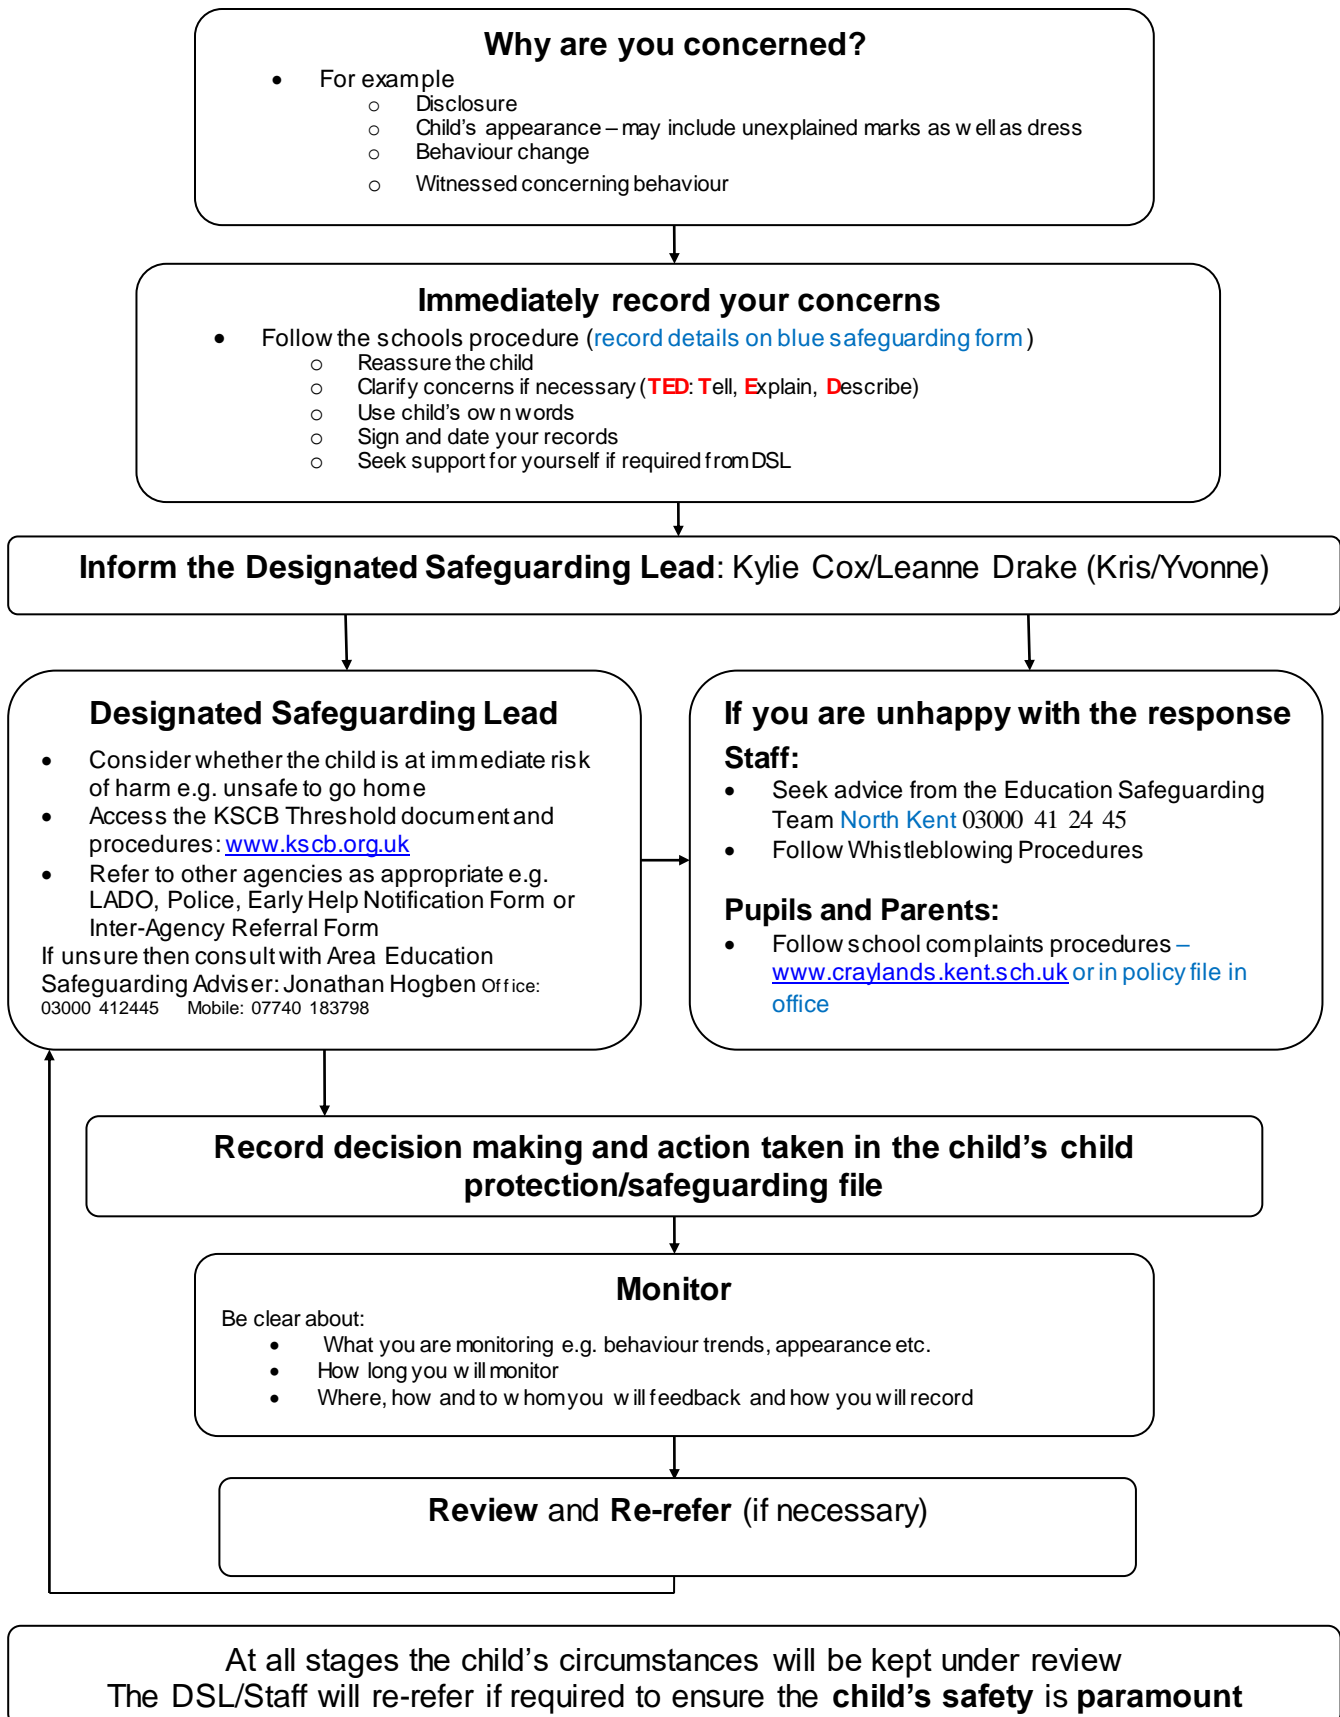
Why are you concerned?

- For example
  - Disclosure
  - Child's appearance – may include unexplained marks as w ell as dress
  - Behaviour change
  - Witnessed concerning behaviour

Immediately record your concerns

- Follow the schools procedure (record details on blue safeguarding form)
  - Reassure the child
  - Clarify concerns if necessary (TED: Tell, Explain, Describe)
  - Use child's ow n words
  - Sign and date your records
  - Seek support for yourself if required from DSL

Inform the Designated Safeguarding Lead: Kylie Cox/Leanne Drake (Kris/Yvonne)

Designated Safeguarding Lead

- Consider whether the child is at immediate risk of harm e.g. unsafe to go home
- Access the KSCB Threshold document and procedures: www.kscb.org.uk
- Refer to other agencies as appropriate e.g. LADO, Police, Early Help Notification Form or Inter-Agency Referral Form

If unsure then consult with Area Education Safeguarding Adviser: Jonathan Hogben Office: 03000 412445 Mobile: 07740 183798

If you are unhappy with the response

Staff:

- Seek advice from the Education Safeguarding Team North Kent 03000 41 24 45
- Follow Whistleblowing Procedures

Pupils and Parents:

- Follow school complaints procedures – www.craylands.kent.sch.uk or in policy file in office

Record decision making and action taken in the child's child protection/safeguarding file

Monitor

Be clear about:

- What you are monitoring e.g. behaviour trends, appearance etc.
- How long you w ill monitor
- Where, how and to w hom you w ill feedback and how you will record

Review and Re-refer (if necessary)

At all stages the child's circumstances will be kept under review
The DSL/Staff will re-refer if required to ensure the child's safety is paramount